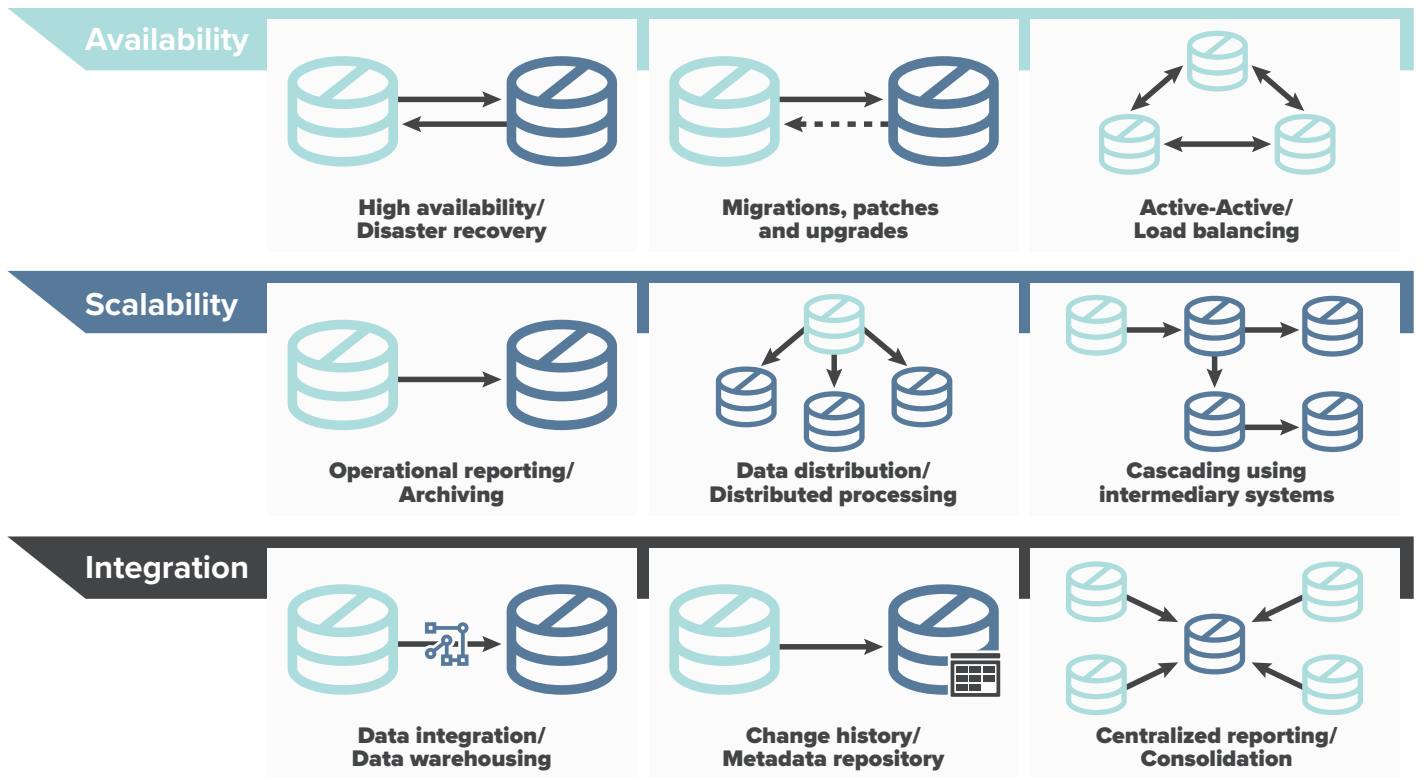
Availability

High availability/ Disaster recovery

Migrations, patches and upgrades

Active-Active/ Load balancing

Scalability

Operational reporting/ Archiving

Data distribution/ Distributed processing

Cascading using intermediary systems

Integration

Data integration/ Data warehousing

Change history/ Metadata repository

Centralized reporting/ Consolidation